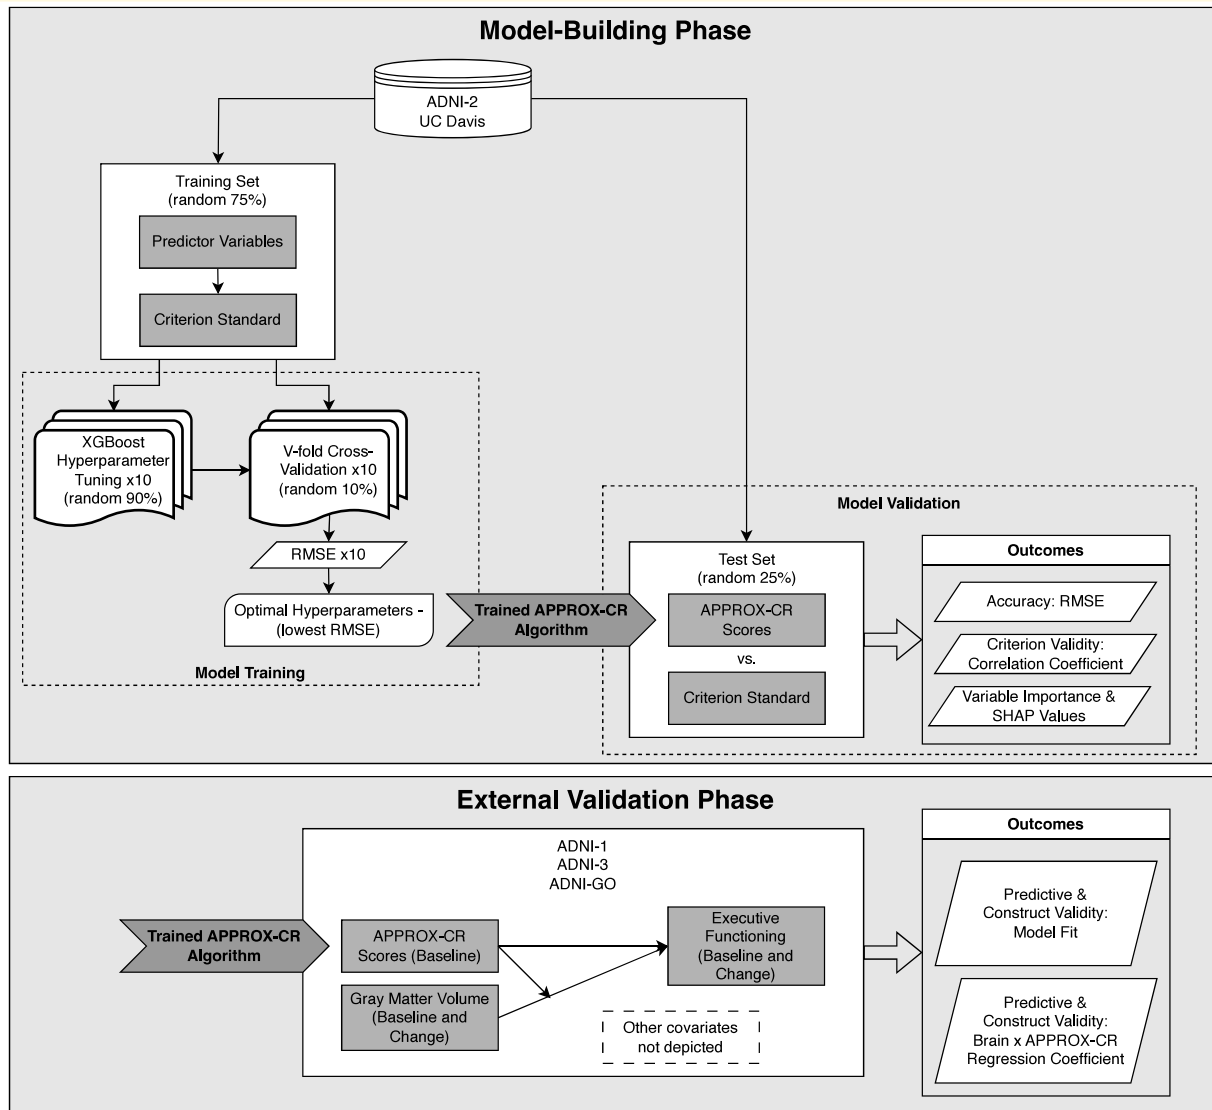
Model-Building Phase

ADNI-2
UC Davis

Training Set
(random 75%)

Predictor Variables

Criterion Standard

XGBoost Hyperparameter Tuning x10 (random 90%)

V-fold Cross-Validation x10 (random 10%)

RMSE x10

Optimal Hyperparameters - (lowest RMSE)

Model Training

Trained APPROX-CR Algorithm

Model Validation

Test Set
(random 25%)

APPROX-CR Scores

vs.

Criterion Standard

Outcomes

Accuracy: RMSE

Criterion Validity: Correlation Coefficient

Variable Importance & SHAP Values

External Validation Phase

ADNI-1
ADNI-3
ADNI-GO

Trained APPROX-CR Algorithm

APPROX-CR Scores (Baseline)

Gray Matter Volume (Baseline and Change)

Executive Functioning (Baseline and Change)

Other covariates not depicted

Outcomes

Predictive & Construct Validity: Model Fit

Predictive & Construct Validity: Brain x APPROX-CR Regression Coefficient